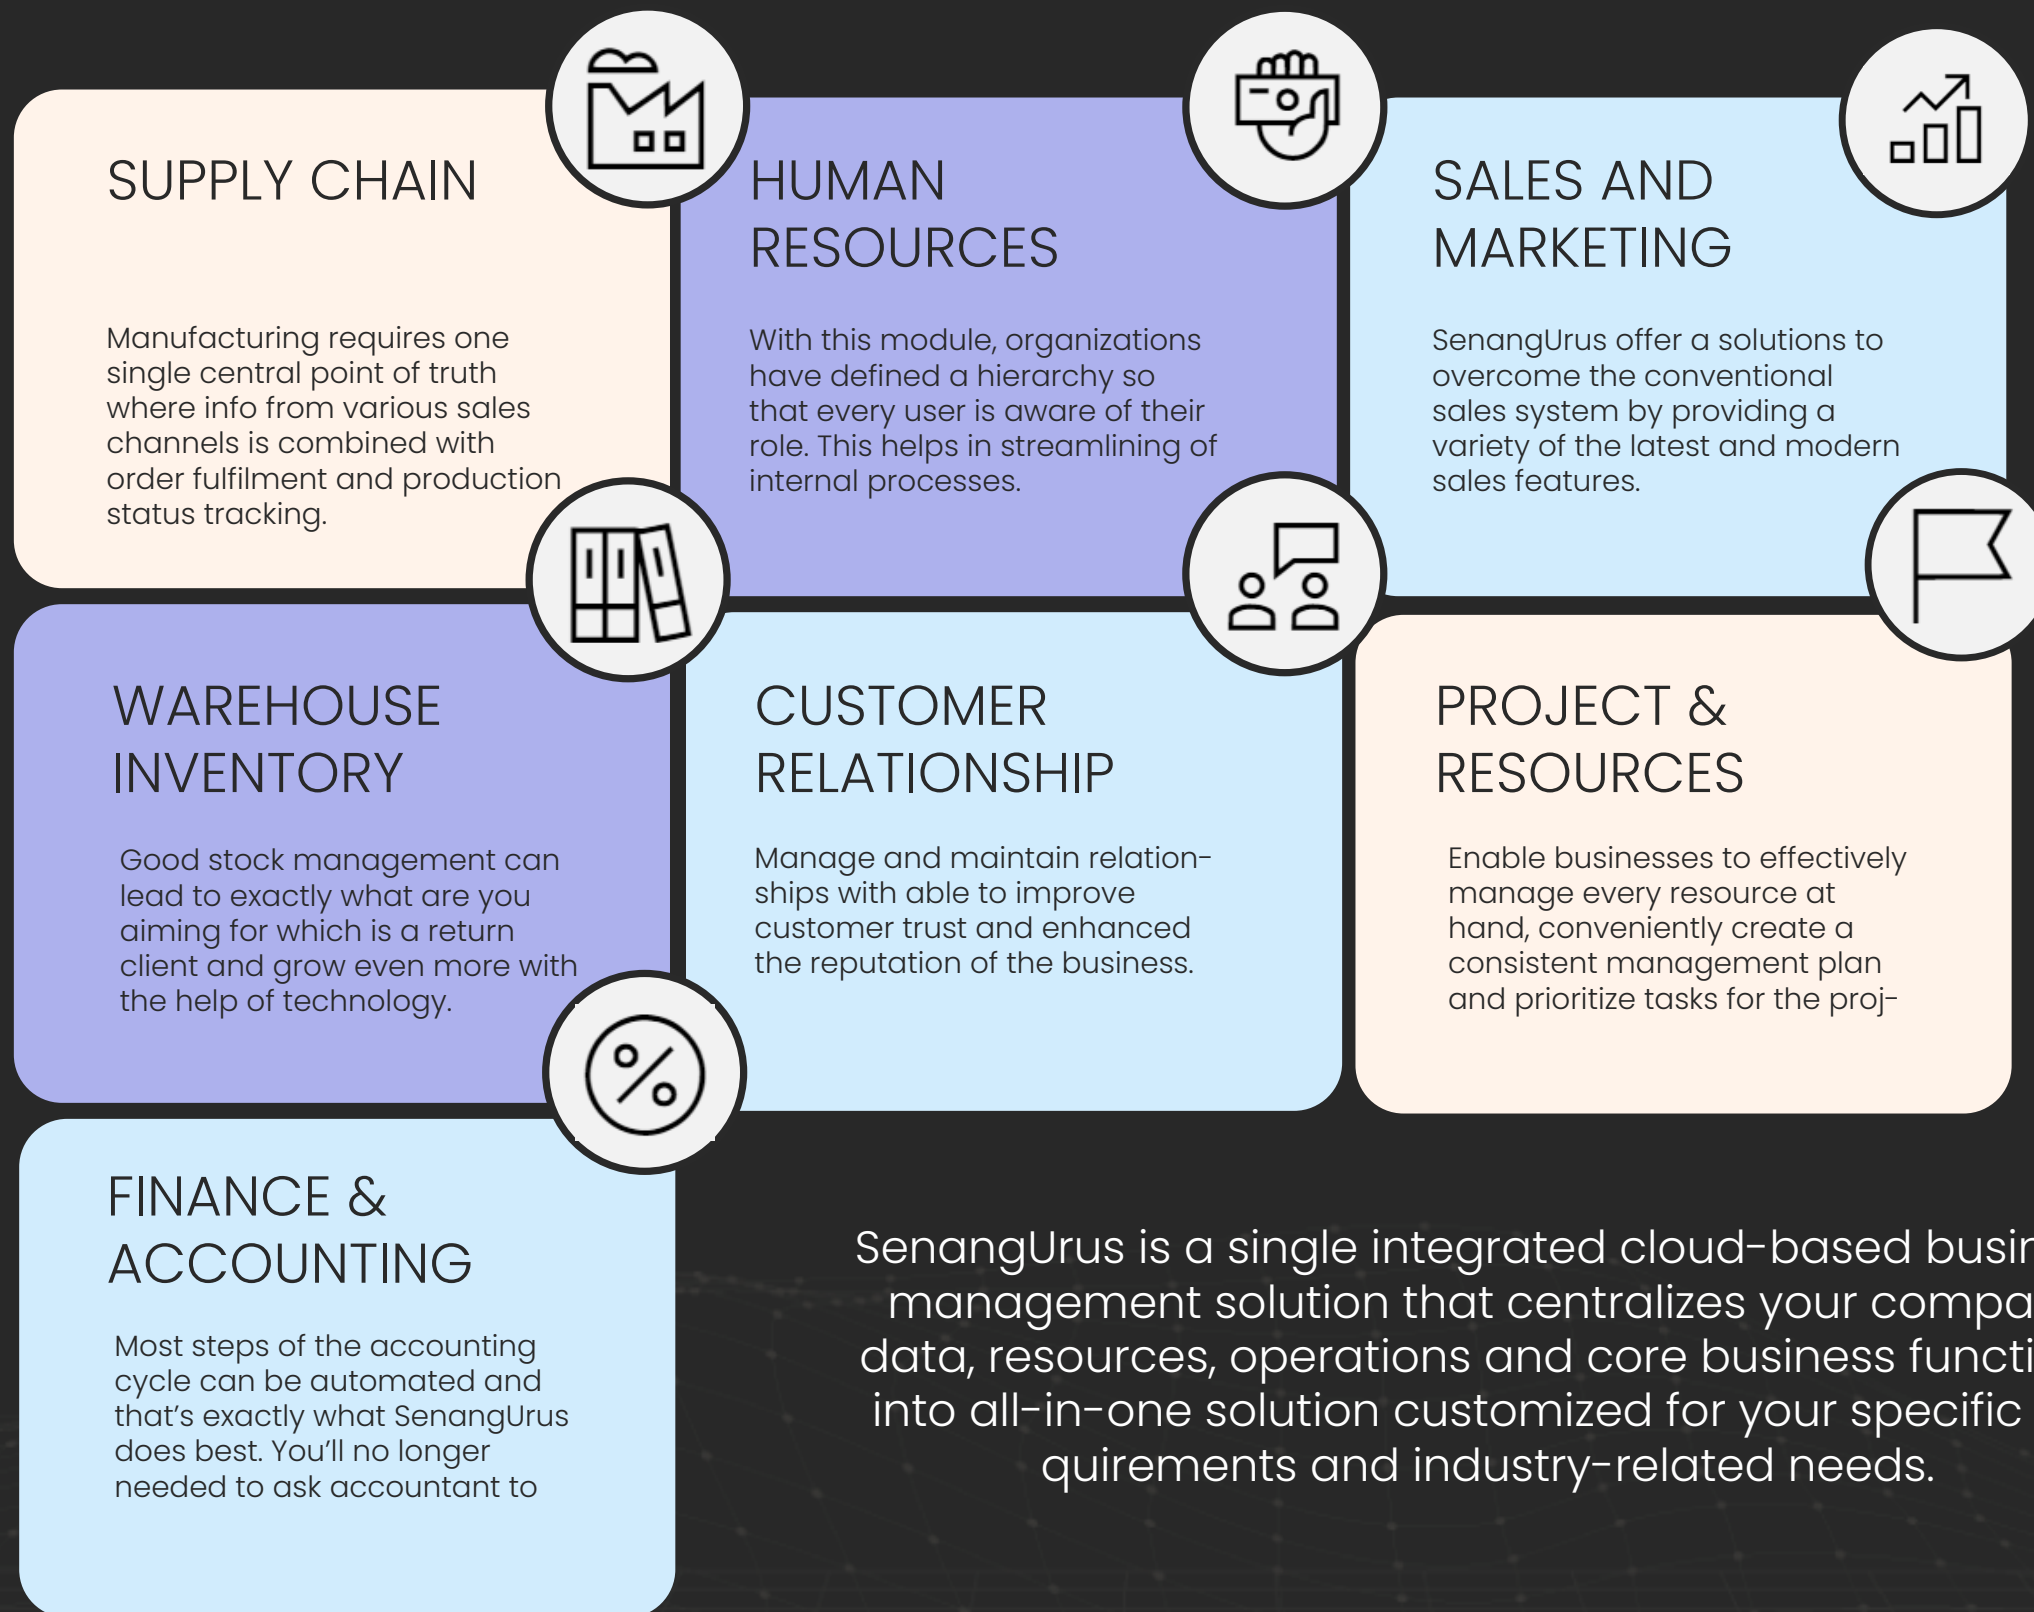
SUPPLY CHAIN

Manufacturing requires one single central point of truth where info from various sales channels is combined with order fulfilment and production status tracking.

HUMAN RESOURCES

With this module, organizations have defined a hierarchy so that every user is aware of their role. This helps in streamlining of internal processes.

SALES AND MARKETING

SenangUrus offer a solutions to overcome the conventional sales system by providing a variety of the latest and modern sales features.

WAREHOUSE INVENTORY

Good stock management can lead to exactly what are you aiming for which is a return client and grow even more with the help of technology.

CUSTOMER RELATIONSHIP

Manage and maintain relationships with able to improve customer trust and enhanced the reputation of the business.

PROJECT & RESOURCES

Enable businesses to effectively manage every resource at hand, conveniently create a consistent management plan and prioritize tasks for the proj-

FINANCE & ACCOUNTING

Most steps of the accounting cycle can be automated and that's exactly what SenangUrus does best. You'll no longer needed to ask accountant to

SenangUrus is a single integrated cloud-based busi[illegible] management solution that centralizes your compa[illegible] data, resources, operations and core business functi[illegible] into all-in-one solution customized for your specific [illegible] quirements and industry-related needs.